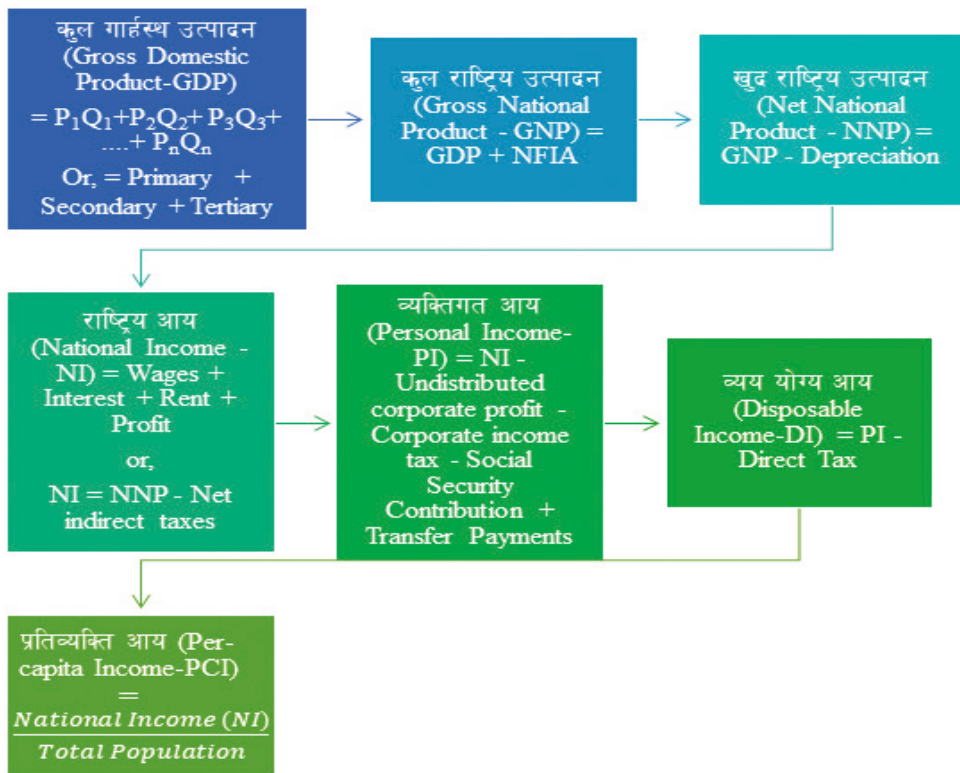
कुल गार्हस्थ उत्पादन (Gross Domestic Product-GDP) $= P_1Q_1 + P_2Q_2 + P_3Q_3 + .... + P_nQ_n$ Or, = Primary + Secondary + Tertiary

कुल राष्ट्रिय उत्पादन (Gross National Product - GNP) = GDP + NFIA

खुद राष्ट्रिय उत्पादन (Net National Product - NNP) = GNP - Depreciation

राष्ट्रिय आय (National Income - NI) = Wages + Interest + Rent + Profit

or,

NI = NNP - Net indirect taxes

व्यक्तिगत आय (Personal Income-PI) = NI - Undistributed corporate profit - Corporate income tax - Social Security Contribution + Transfer Payments

व्यय योग्य आय (Disposable Income-DI) = PI - Direct Tax

प्रतिव्यक्ति आय (Per-capita Income-PCI) = $\frac{National\ Income\ (NI)}{Total\ Population}$